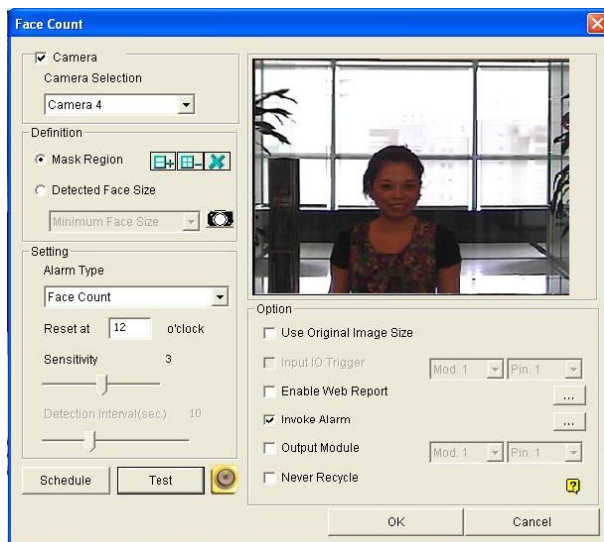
Face Count

Camera
Camera Selection
Camera 4

Definition
Mask Region
Detected Face Size
Minimum Face Size

Setting
Alarm Type
Face Count
Reset at 12 o'clock
Sensitivity 3
Detection Interval(sec.) 10

Schedule
Test

Option
Use Original Image Size
Input IO Trigger
Mod. 1
Pin. 1
Enable Web Report
...
Invoke Alarm
...
Output Module
Mod. 1
Pin. 1
Never Recycle

OK
Cancel